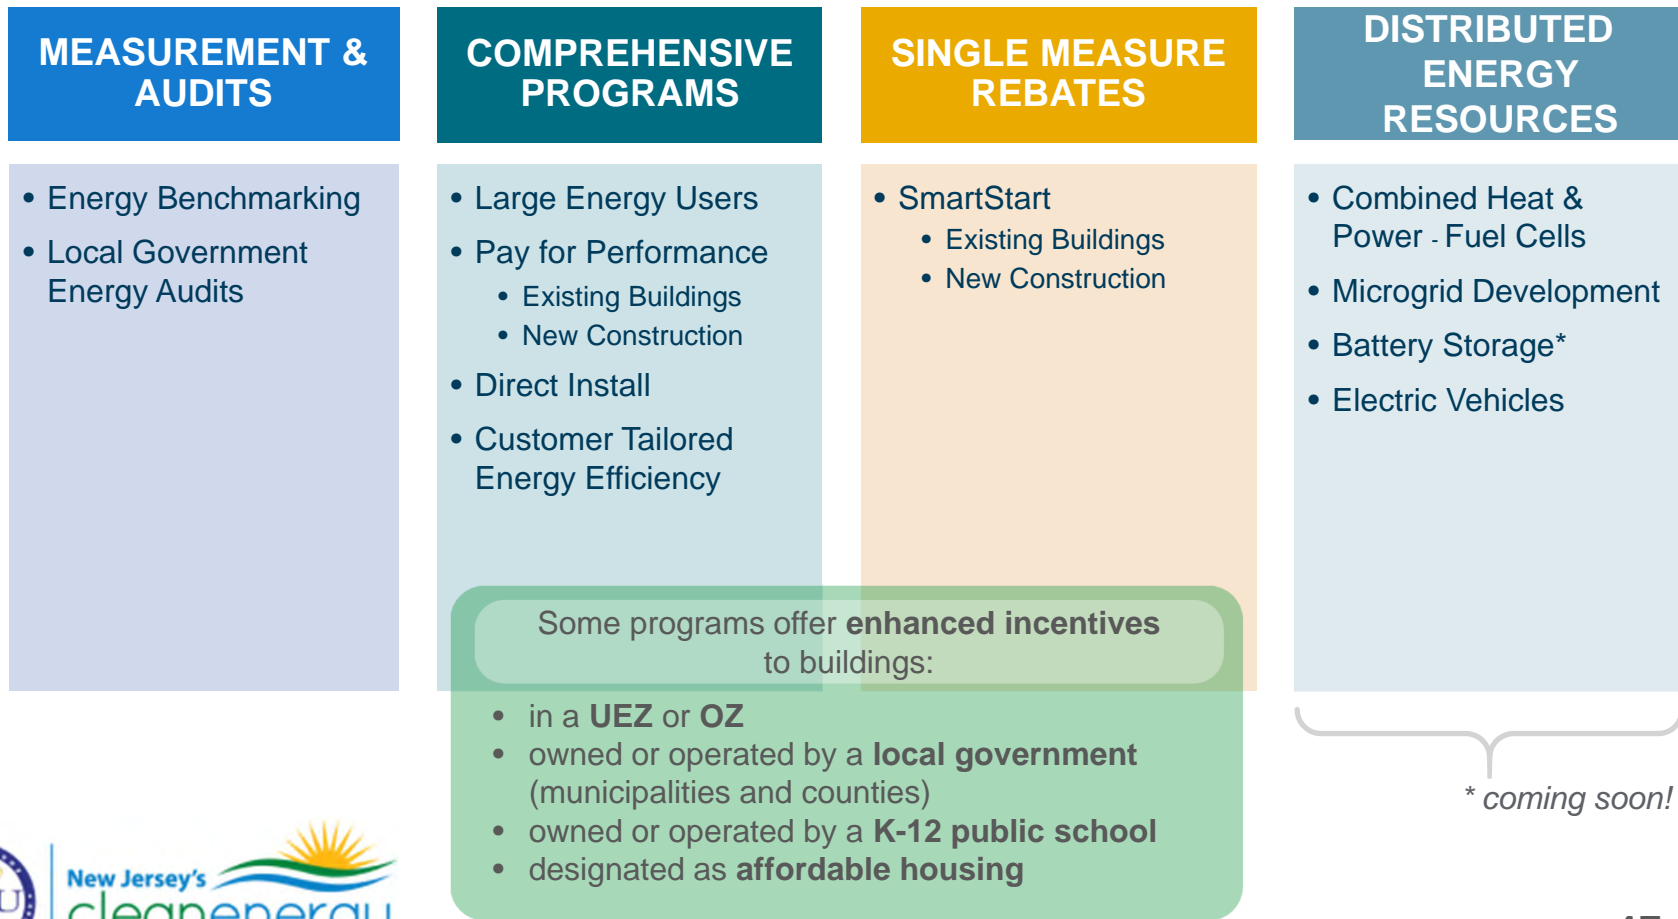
MEASUREMENT & AUDITS

- Energy Benchmarking
- Local Government Energy Audits

COMPREHENSIVE PROGRAMS

- Large Energy Users
- Pay for Performance
  - Existing Buildings
  - New Construction
- Direct Install
- Customer Tailored Energy Efficiency

SINGLE MEASURE REBATES

- SmartStart
  - Existing Buildings
  - New Construction

DISTRIBUTED ENERGY RESOURCES

- Combined Heat & Power - Fuel Cells
- Microgrid Development
- Battery Storage*
- Electric Vehicles

Some programs offer **enhanced incentives** to buildings:

- in a **UEZ** or **OZ**
- owned or operated by a **local government** (municipalities and counties)
- owned or operated by a **K-12 public school**
- designated as **affordable housing**

* coming soon!

New Jersey's cleanenergy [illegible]